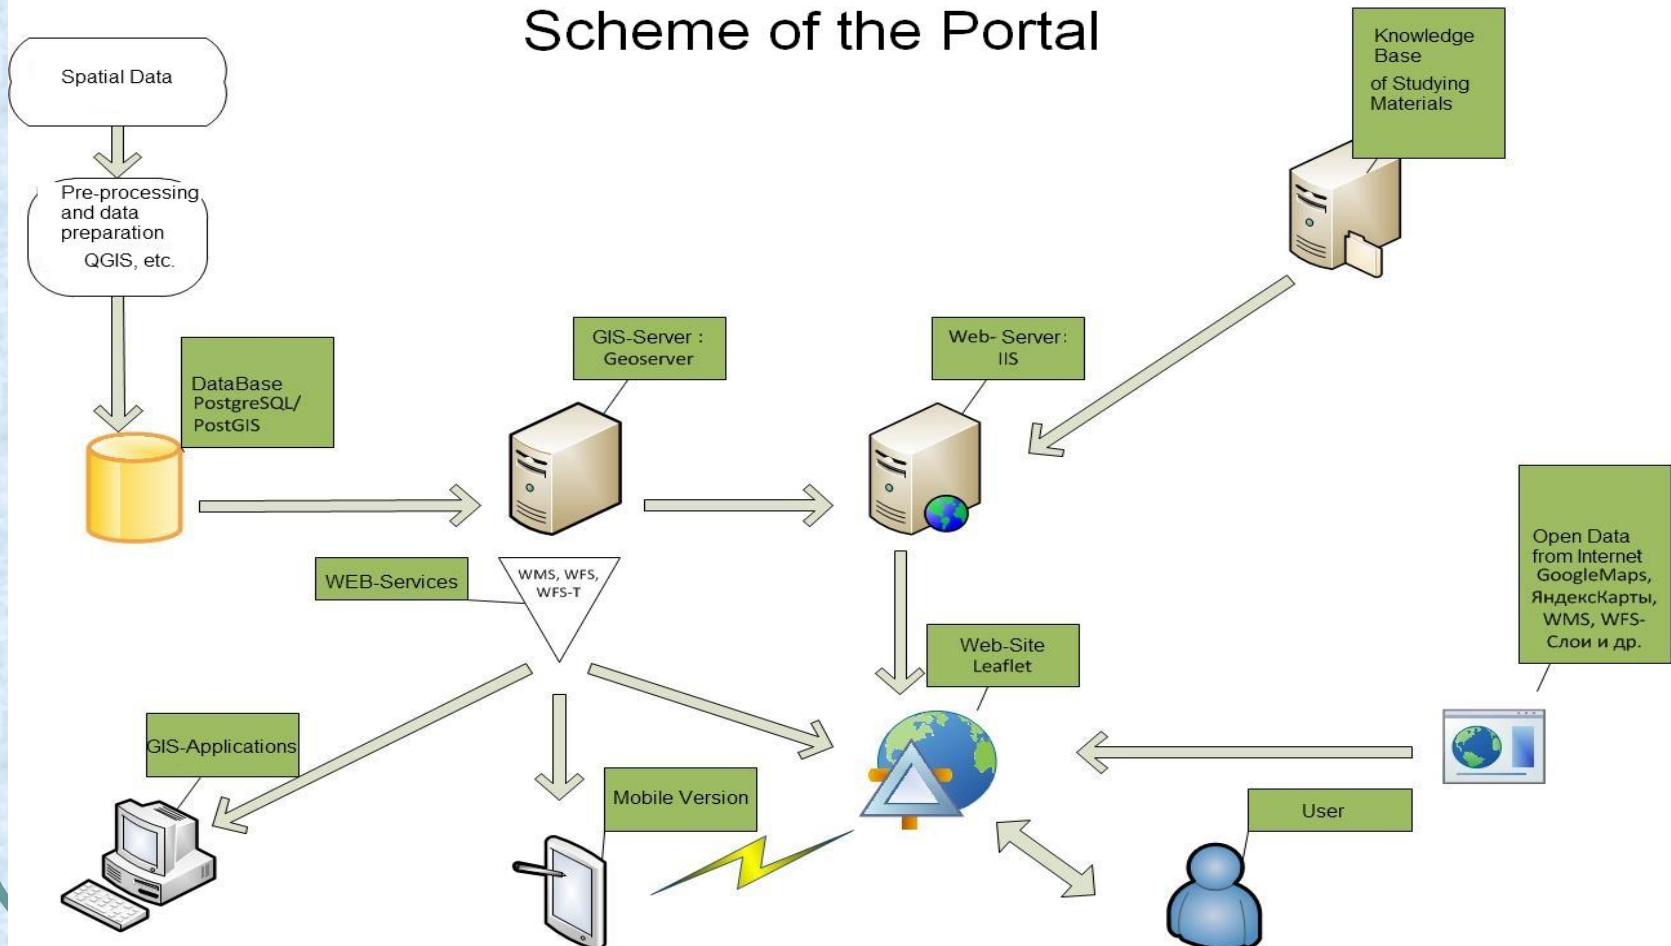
Scheme of the Portal

Spatial Data

Pre-processing and data preparation QGIS, etc.

DataBase PostgreSQL/ PostGIS

GIS-Server : Geoserver

Web- Server: IIS

Knowledge Base of Studying Materials

WEB-Services

WMS, WFS, WFS-T

Web-Site Leaflet

Open Data from Internet GoogleMaps, ЯндексКарты, WMS, WFS-Слои и др.

GIS-Applications

Mobile Version

User